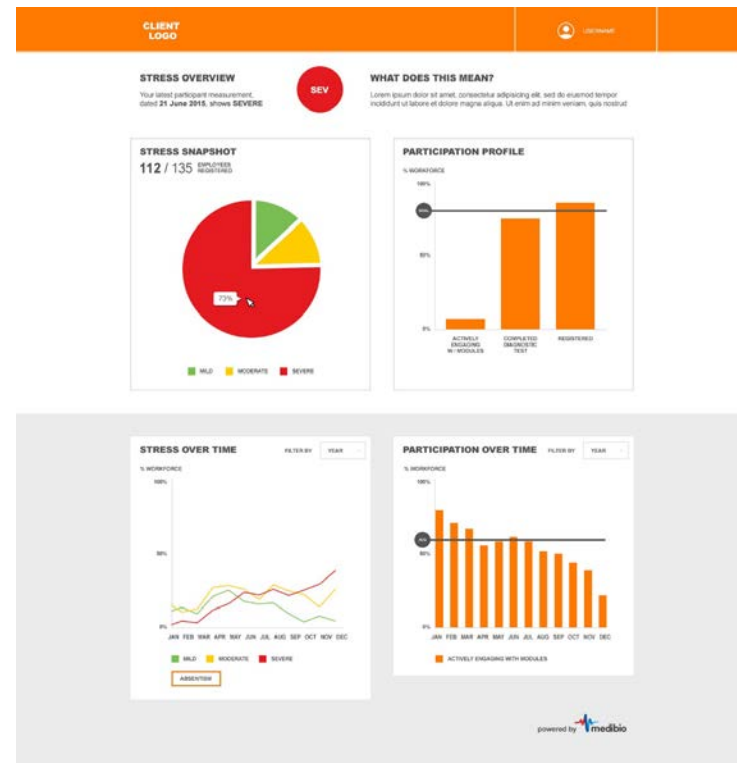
CLIENT LOGO

USERNAME

STRESS OVERVIEW

Your latest participant measurement, dated **21 June 2015**, shows **SEVERE**

SEV

WHAT DOES THIS MEAN?

Lorem ipsum dolor sit amet, consectetur adipisicing elit, sed do eiusmod tempor incididunt ut labore et dolore magna aliqua. Ut enim ad minim veniam, quis nostrud

STRESS SNAPSHOT

112 / 135 EMPLOYEES REGISTERED

73%

MILD MODERATE SEVERE

PARTICIPATION PROFILE

% WORKFORCE

100%

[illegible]

50%

0%

ACTIVELY ENGAGING W/ MODULES

COMPLETED DIAGNOSTIC TEST

REGISTERED

STRESS OVER TIME

FILTER BY YEAR

% WORKFORCE

100%

50%

0%

JAN FEB MAR APR MAY JUN JUL AUG SEP OCT NOV DEC

MILD MODERATE SEVERE

ABSENTISM

PARTICIPATION OVER TIME

FILTER BY YEAR

% WORKFORCE

100%

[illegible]

50%

0%

JAN FEB MAR APR MAY JUN JUL AUG SEP OCT NOV DEC

ACTIVELY ENGAGING WITH MODULES

powered by medibio